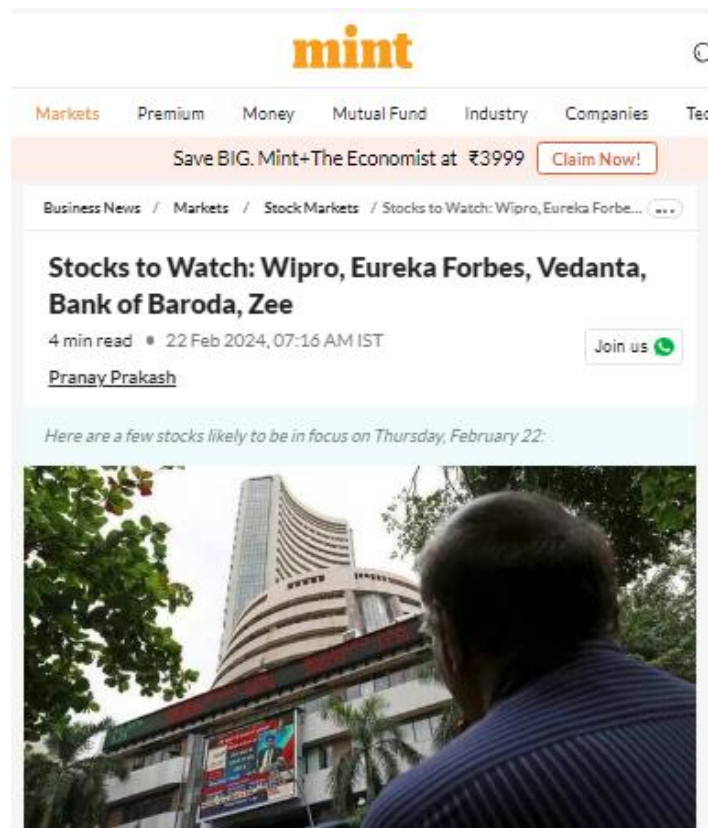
mint

Markets Premium Money Mutual Fund Industry Companies Te

Save BIG. Mint+The Economist at ₹3999 Claim Now!

Business News / Markets / Stock Markets / Stocks to Watch: Wipro, Eureka Forbe...

Stocks to Watch: Wipro, Eureka Forbes, Vedanta, Bank of Baroda, Zee

4 min read • 22 Feb 2024, 07:16 AM IST

Join us

Pranay Prakash

Here are a few stocks likely to be in focus on Thursday, February 22: